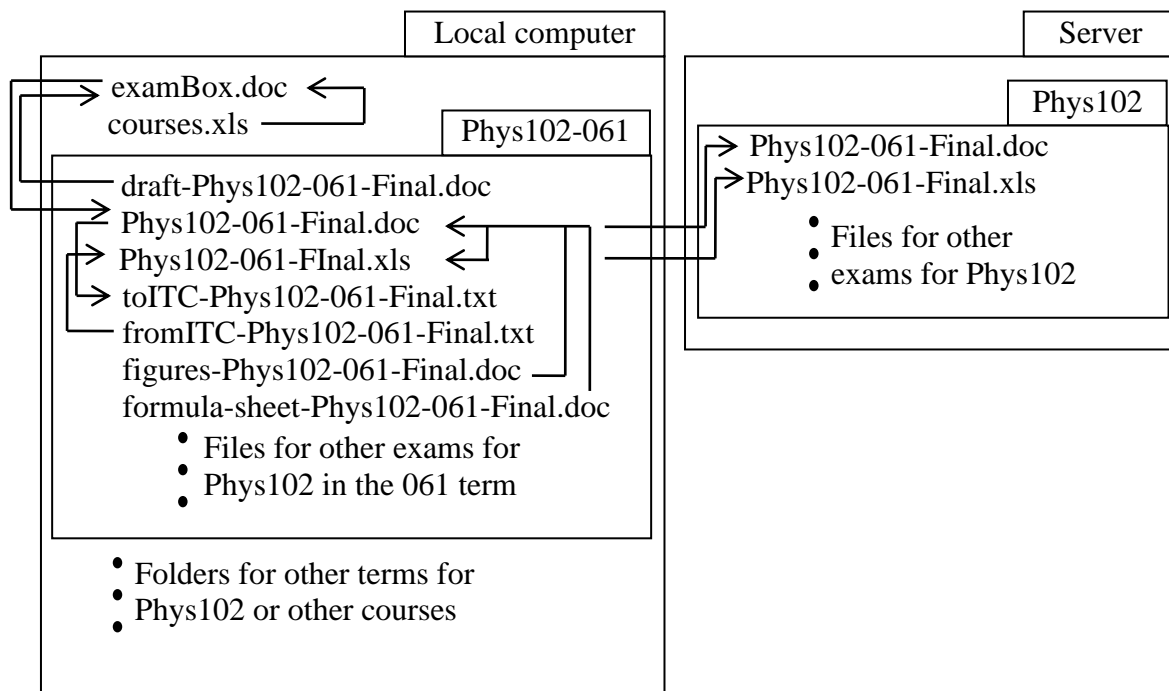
Local computer

examBox.doc
courses.xls

Phys102-061

draft-Phys102-061-Final.doc
Phys102-061-Final.doc
Phys102-061-FInal.xls
toITC-Phys102-061-Final.txt
fromITC-Phys102-061-Final.txt
figures-Phys102-061-Final.doc
formula-sheet-Phys102-061-Final.doc
Files for other exams for Phys102 in the 061 term

Folders for other terms for Phys102 or other courses

Server

Phys102

Phys102-061-Final.doc
Phys102-061-Final.xls
Files for other exams for Phys102